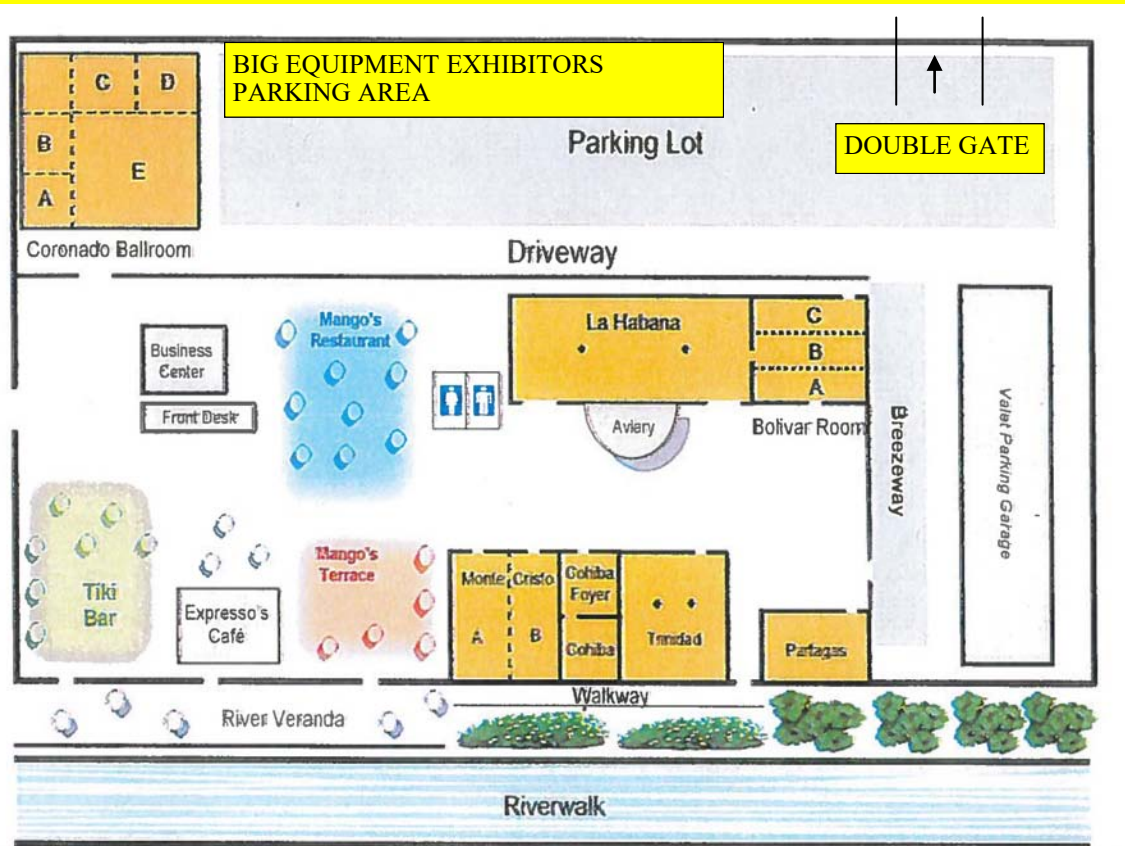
C D
B
E
A
Coronado Ballroom

BIG EQUIPMENT EXHIBITORS PARKING AREA

Parking Lot

DOUBLE GATE

Driveway

Business Center

Front Desk

Mango's Restaurant

La Habana

C
B
A

Aviary

Bolivar Room

Breezeway

Valet Parking Garage

Tiki Bar

Expresso's Café

Mango's Terrace

Monte Cristo
A B

Cohiba Foyer

Cohiba

Trinidad

Partagas

Walkway

River Veranda

Riverwalk